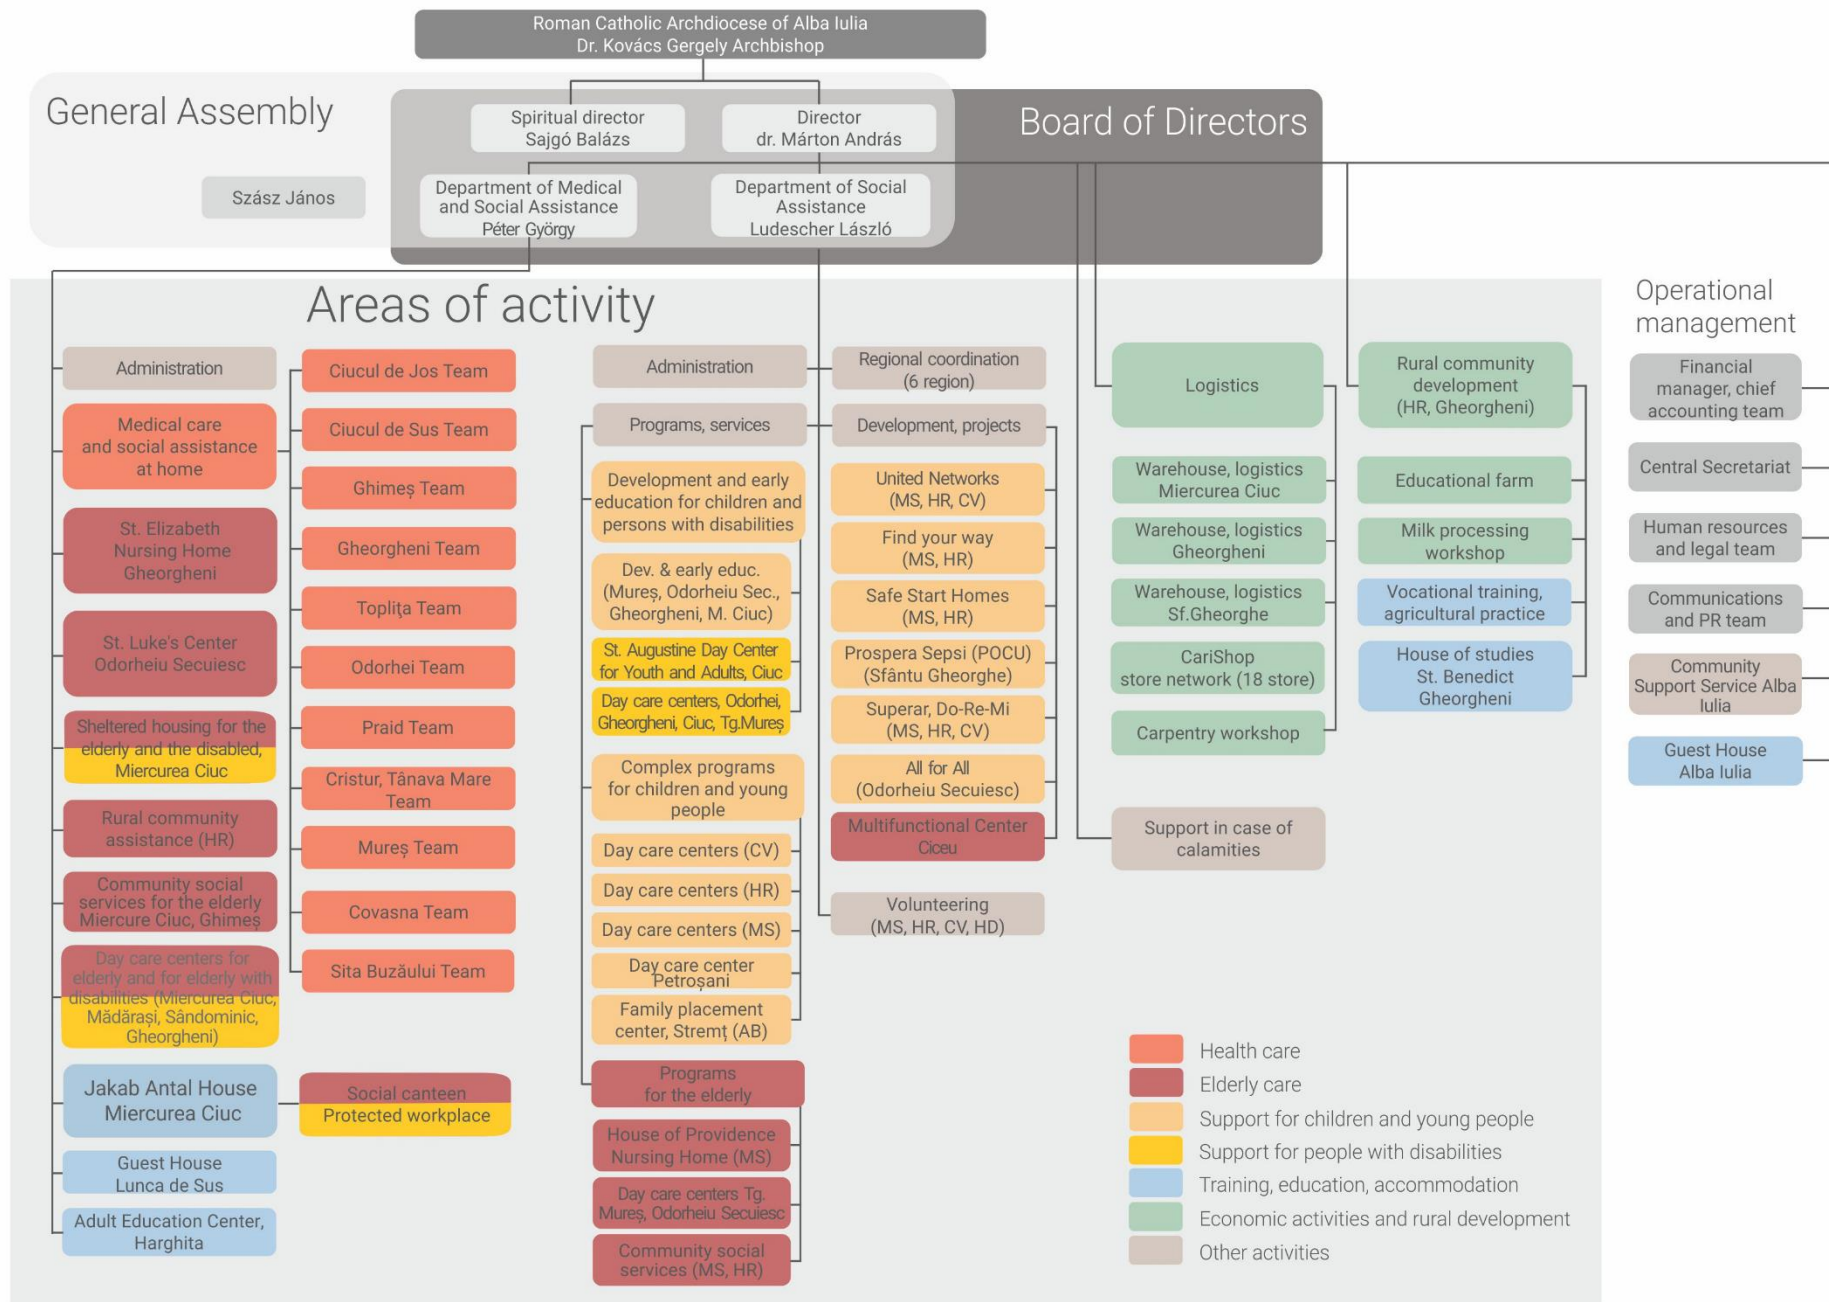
Roman Catholic Archdiocese of Alba Iulia
Dr. Kovács Gergely Archbishop

General Assembly

Szász János

Spiritual director
Sajgó Balázs

Director
dr. Márton András

Board of Directors

Department of Medical and Social Assistance
Péter György

Department of Social Assistance
Ludescher László

Areas of activity

Administration

Medical care and social assistance at home

St. Elizabeth Nursing Home Gheorgheni

St. Luke's Center Odorheiu Secuiesc

Sheltered housing for the elderly and the disabled, Miercurea Ciuc

Rural community assistance (HR)

Community social services for the elderly Miercure Ciuc, Ghimeș

Day care centers for elderly and for elderly with disabilities (Miercurea Ciuc, Mădărași, Sândominic, Gheorgheni)

Jakab Antal House Miercurea Ciuc

Guest House Lunca de Sus

Adult Education Center, Harghita

Ciucul de Jos Team

Ciucul de Sus Team

Ghimeș Team

Gheorgheni Team

Toplița Team

Odorhei Team

Praid Team

Cristur, Tânava Mare Team

Mureș Team

Covasna Team

Sita Buzăului Team

Social canteen
Protected workplace

Administration

Programs, services

Development and early education for children and persons with disabilities

Dev. & early educ. (Mureș, Odorheiu Sec., Gheorgheni, M. Ciuc)

St. Augustine Day Center for Youth and Adults, Ciuc

Day care centers, Odorhei, Gheorgheni, Ciuc, Tg.Mureș

Complex programs for children and young people

Day care centers (CV)

Day care centers (HR)

Day care centers (MS)

Day care center Petroșani

Family placement center, Stremț (AB)

Programs for the elderly

House of Providence Nursing Home (MS)

Day care centers Tg. Mureș, Odorheiu Secuiesc

Community social services (MS, HR)

Regional coordination (6 region)

Development, projects

United Networks (MS, HR, CV)

Find your way (MS, HR)

Safe Start Homes (MS, HR)

Prospera Sepsi (POCU) (Sfântu Gheorghe)

Superar, Do-Re-Mi (MS, HR, CV)

All for All (Odorheiu Secuiesc)

Multifunctional Center Ciceu

Volunteering (MS, HR, CV, HD)

Logistics

Warehouse, logistics Miercurea Ciuc

Warehouse, logistics Gheorgheni

Warehouse, logistics Sf.Gheorghe

CariShop store network (18 store)

Carpentry workshop

Support in case of calamities

Rural community development (HR, Gheorgheni)

Educational farm

Milk processing workshop

Vocational training, agricultural practice

House of studies St. Benedict Gheorgheni

Operational management

Financial manager, chief accounting team

Central Secretariat

Human resources and legal team

Communications and PR team

Community Support Service Alba Iulia

Guest House Alba Iulia

Health care
Elderly care
Support for children and young people
Support for people with disabilities
Training, education, accommodation
Economic activities and rural development
Other activities